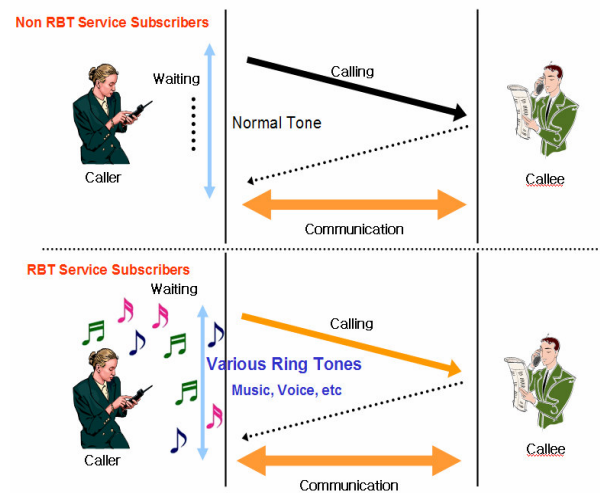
Non RBT Service Subscribers

Waiting

Calling

Normal Tone

Caller

Callee

Communication

RBT Service Subscribers

Waiting

Calling

Various Ring Tones

Music, Voice, etc

Caller

Callee

Communication